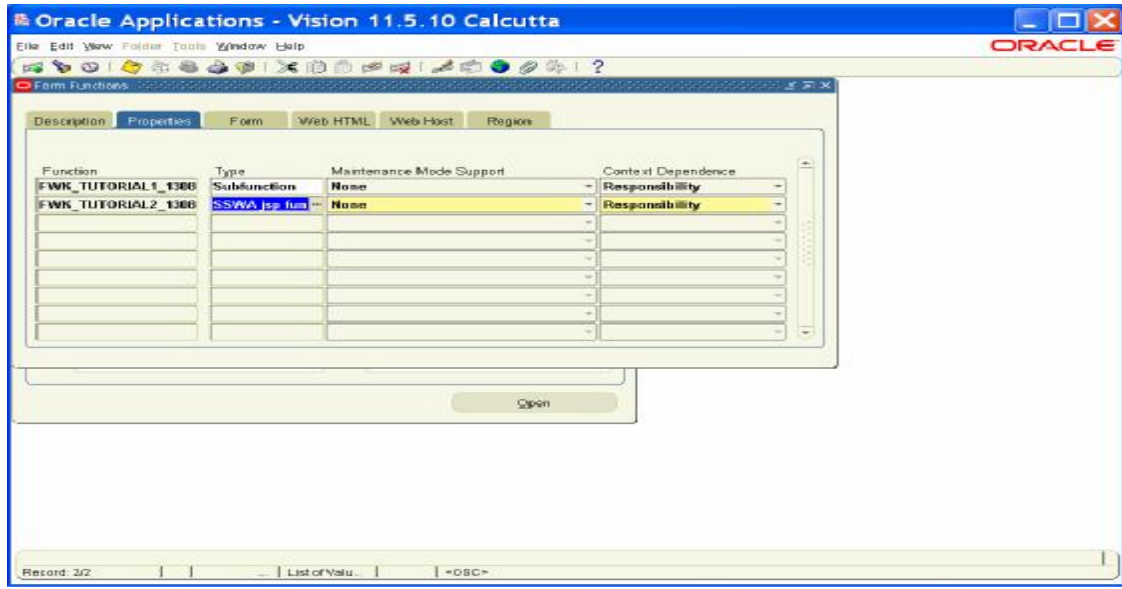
Oracle Applications - Vision 11.5.10 Calcutta

File Edit View Folder Tools Window Help

ORACLE

Form Functions

Description Properties Form Web HTML Web Host Region

| Function | Type | Maintenance Mode Support | Context Dependence |
|---|---|---|---|
| FWK_TUTORIAL1_1308 | Subfunction | None | Responsibility |
| FWK_TUTORIAL2_1308 | SSWA jsp fun | None | Responsibility |

Open

Record: 2/2 | | ... | List of Valu... | | <OSC>